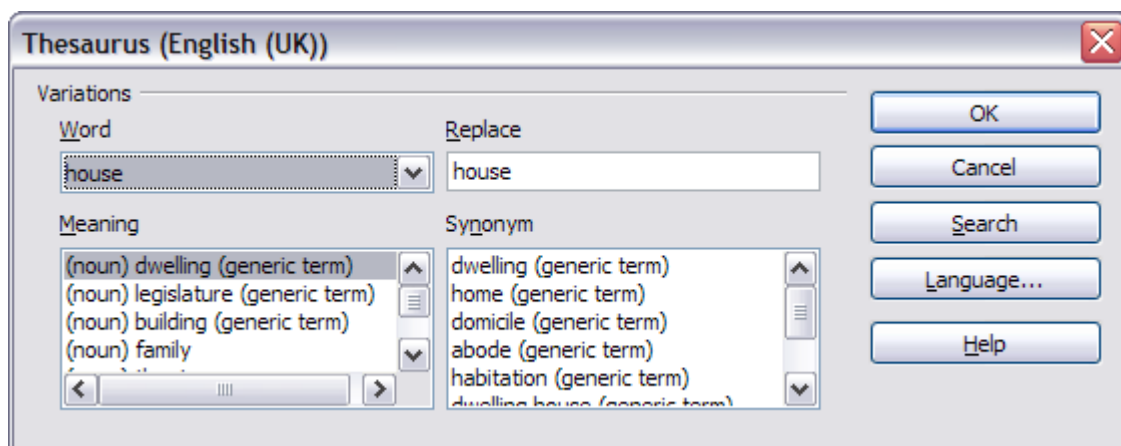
Thesaurus (English (UK))

Variations

Word

house

Replace

house

Meaning

(noun) dwelling (generic term)
(noun) legislature (generic term)
(noun) building (generic term)
(noun) family
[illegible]

Synonym

dwelling (generic term)
home (generic term)
domicile (generic term)
abode (generic term)
habitation (generic term)
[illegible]

OK

Cancel

Search

Language...

Help